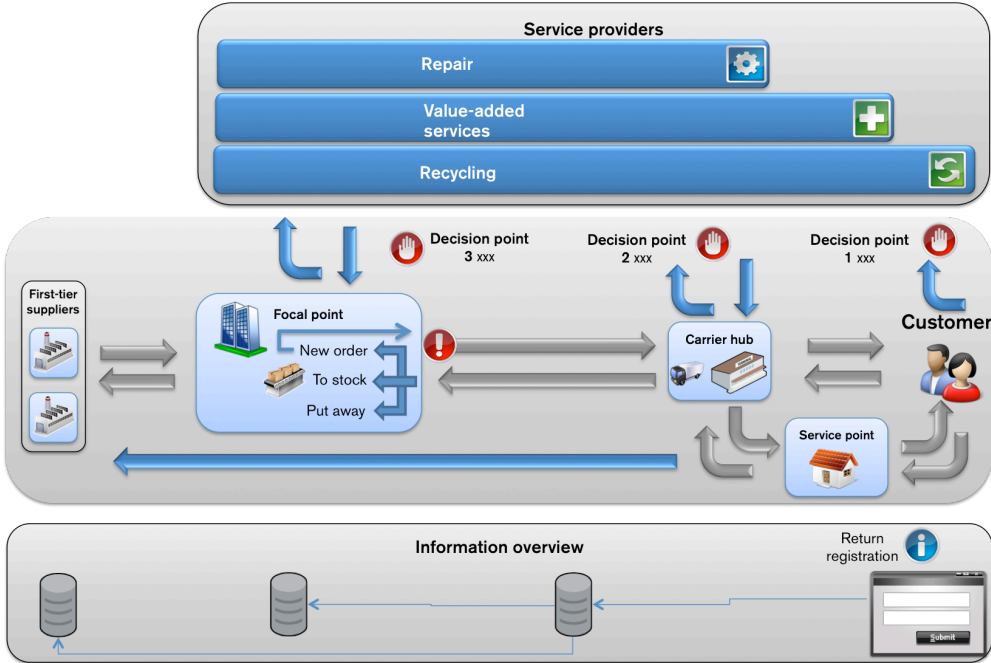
Service providers

Repair

Value-added services

Recycling

Decision point 3 xxx

Decision point 2 xxx

Decision point 1 xxx

First-tier suppliers

Focal point

New order

To stock

Put away

Carrier hub

Customer

Service point

Information overview

Return registration

Submit